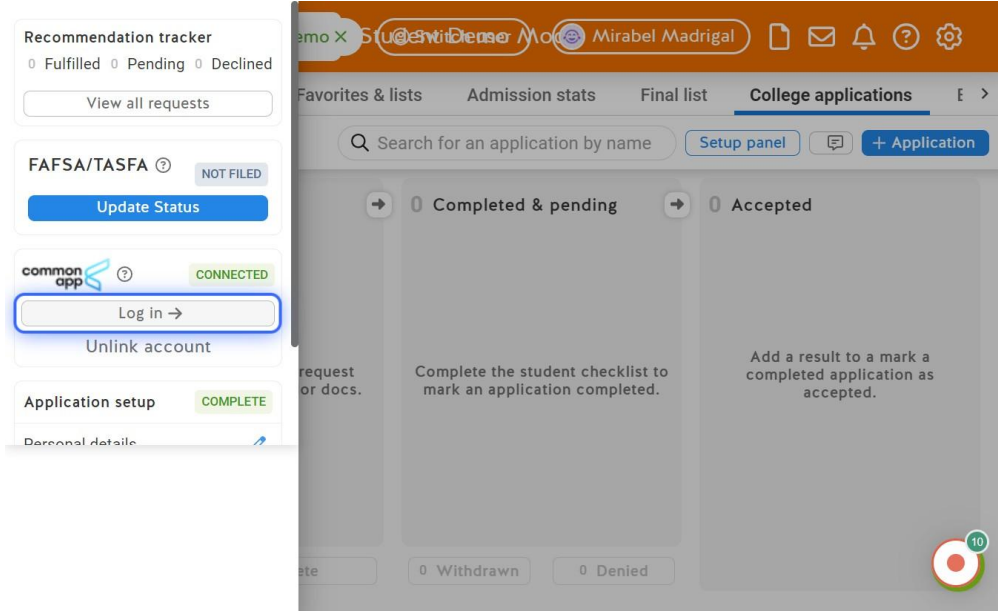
Recommendation tracker
0 Fulfilled 0 Pending 0 Declined
View all requests

FAFSA/TASFA ⓘ NOT FILED
Update Status

common app ⓘ CONNECTED
Log in →
Unlink account

Application setup COMPLETE
Personal details

emo × Student Demo Mo Mirabel Madrigal

Favorites & lists Admission stats Final list College applications E >

Search for an application by name Setup panel + Application

0 Completed & pending
0 Accepted

request or docs.

Complete the student checklist to mark an application completed.

Add a result to a mark a completed application as accepted.

ete
0 Withdrawn
0 Denied

10